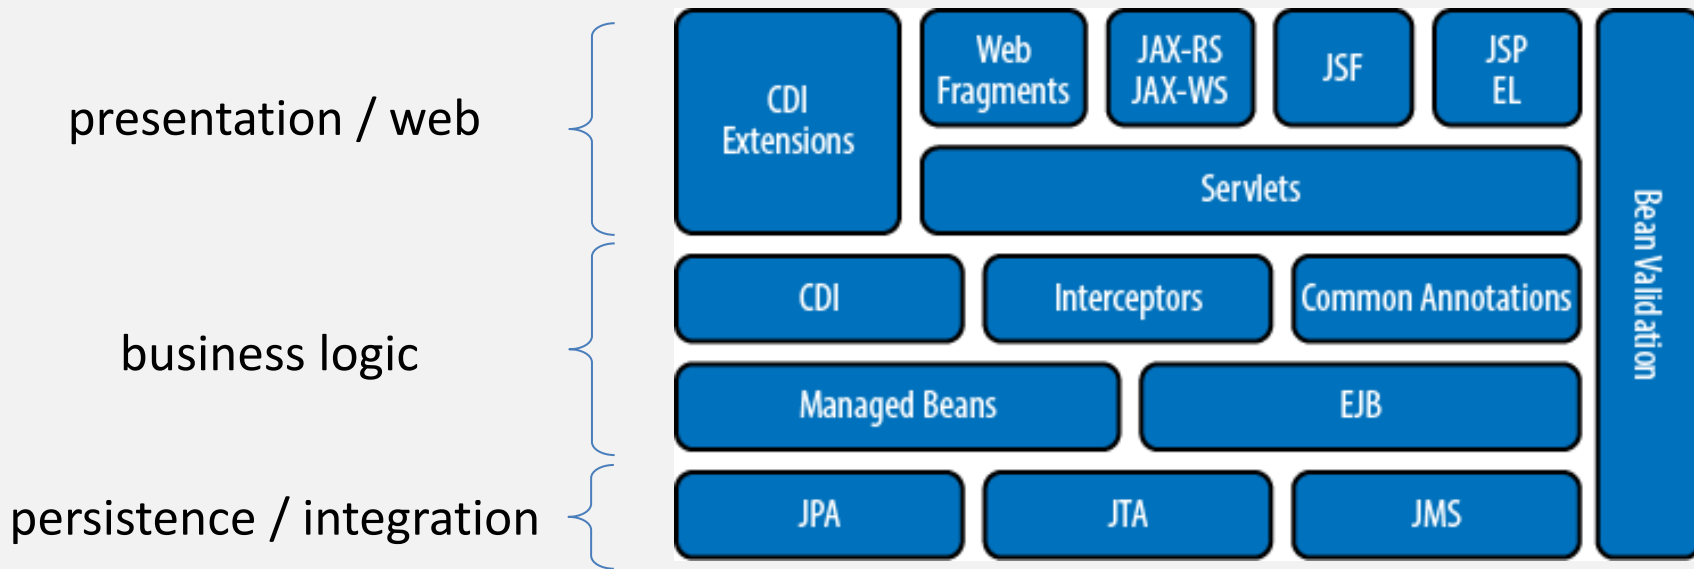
presentation / web

business logic

persistence / integration

CDI Extensions

Web Fragments

JAX-RS JAX-WS

JSF

JSP EL

Servlets

Bean Validation

CDI

Interceptors

Common Annotations

Managed Beans

EJB

JPA

JTA

JMS